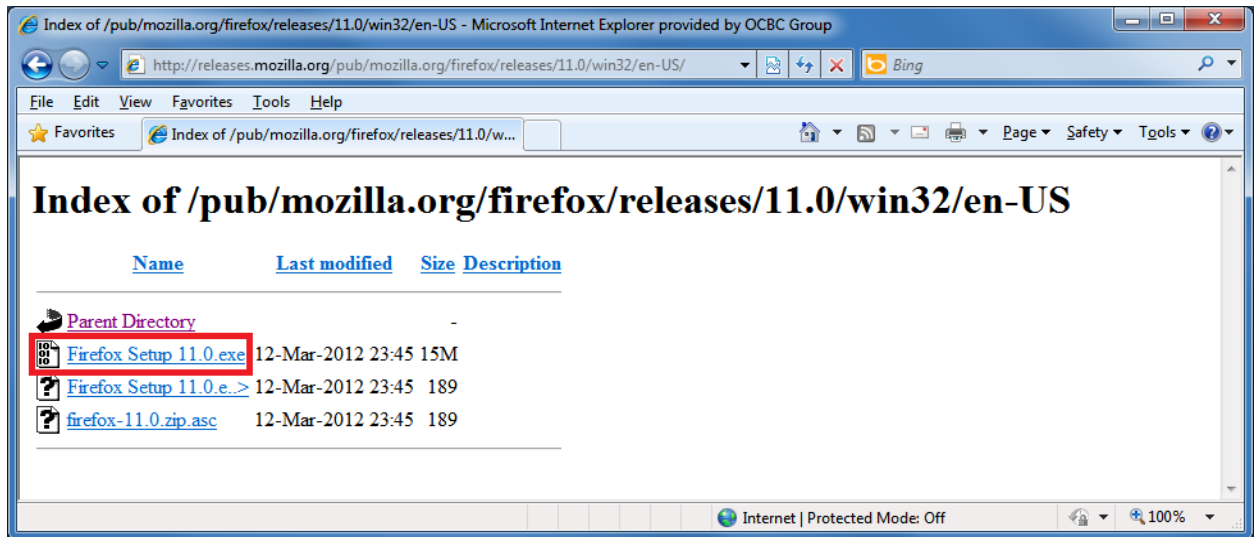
Index of /pub/mozilla.org/firefox/releases/11.0/win32/en-US - Microsoft Internet Explorer provided by OCBC Group

http://releases.mozilla.org/pub/mozilla.org/firefox/releases/11.0/win32/en-US/

Bing

File Edit View Favorites Tools Help

Favorites

Index of /pub/mozilla.org/firefox/releases/11.0/w...

Page Safety Tools

# Index of /pub/mozilla.org/firefox/releases/11.0/win32/en-US

| Name | Last modified | Size | Description |
|---|---|---|---|
| Parent Directory | | - | |
| Firefox Setup 11.0.exe | 12-Mar-2012 23:45 | 15M | |
| Firefox Setup 11.0.e..> | 12-Mar-2012 23:45 | 189 | |
| firefox-11.0.zip.asc | 12-Mar-2012 23:45 | 189 | |

Internet | Protected Mode: Off

100%